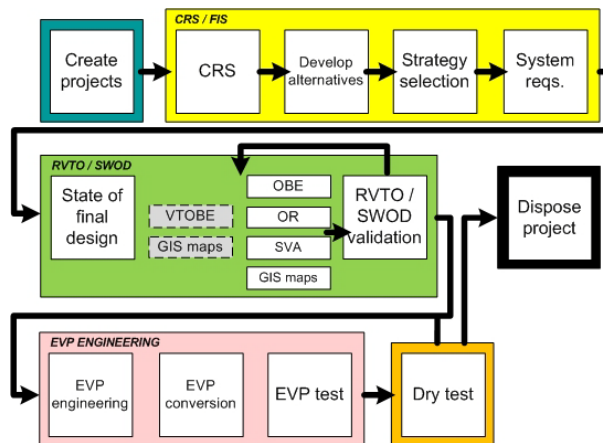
Create projects

CRS / FIS

CRS

Develop alternatives

Strategy selection

System reqs.

RVTO / SWOD

State of final design

VTOBE

GIS maps

OBE

OR

SVA

GIS maps

RVTO / SWOD validation

Dispose project

EVP ENGINEERING

EVP engineering

EVP conversion

EVP test

Dry test